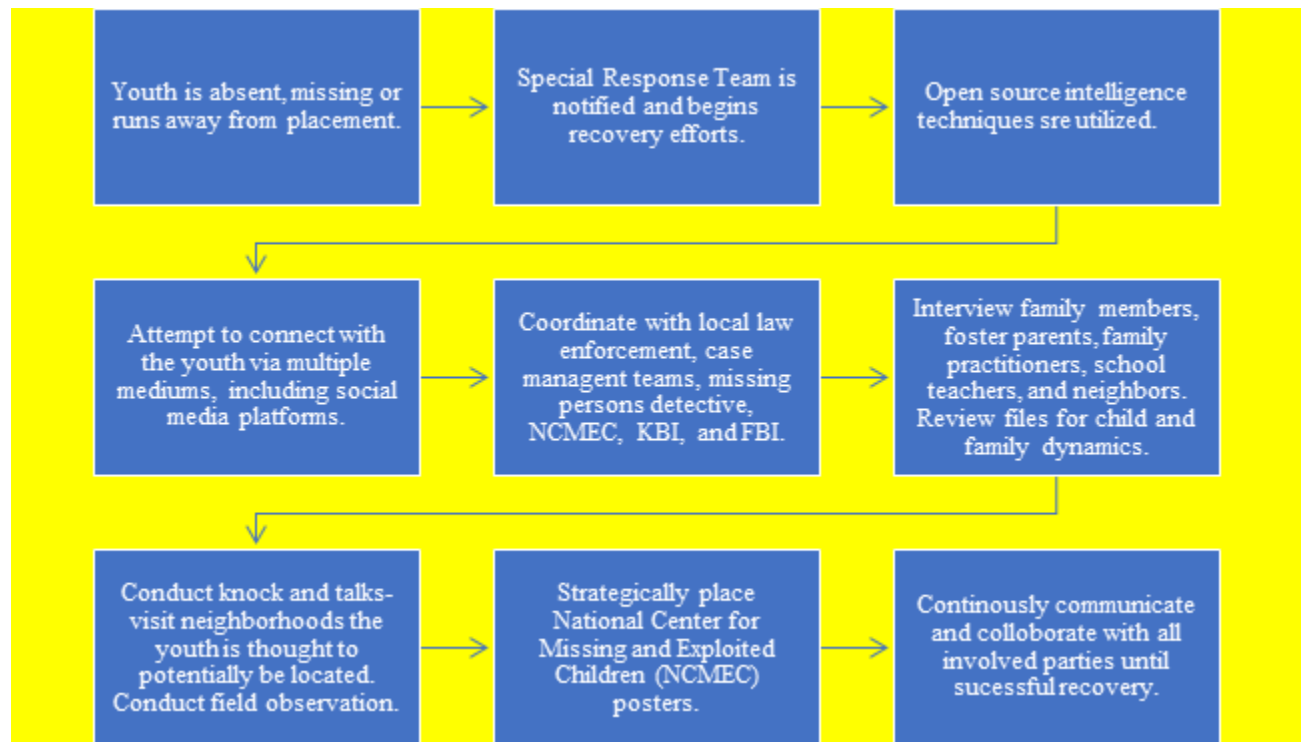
Youth is absent, missing or runs away from placement.

Special Response Team is notified and begins recovery efforts.

Open source intelligence techniques sre utilized.

Attempt to connect with the youth via multiple mediums, including social media platforms.

Coordinate with local law enforcement, case managent teams, missing persons detective, NCMEC, KBI, and FBI.

Interview family members, foster parents, family practitioners, school teachers, and neighbors. Review files for child and family dynamics.

Conduct knock and talks- visit neighborhoods the youth is thought to potentially be located. Conduct field observation.

Strategically place National Center for Missing and Exploited Children (NCMEC) posters.

Continously communicate and colloborate with all involved parties until sucessful recovery.